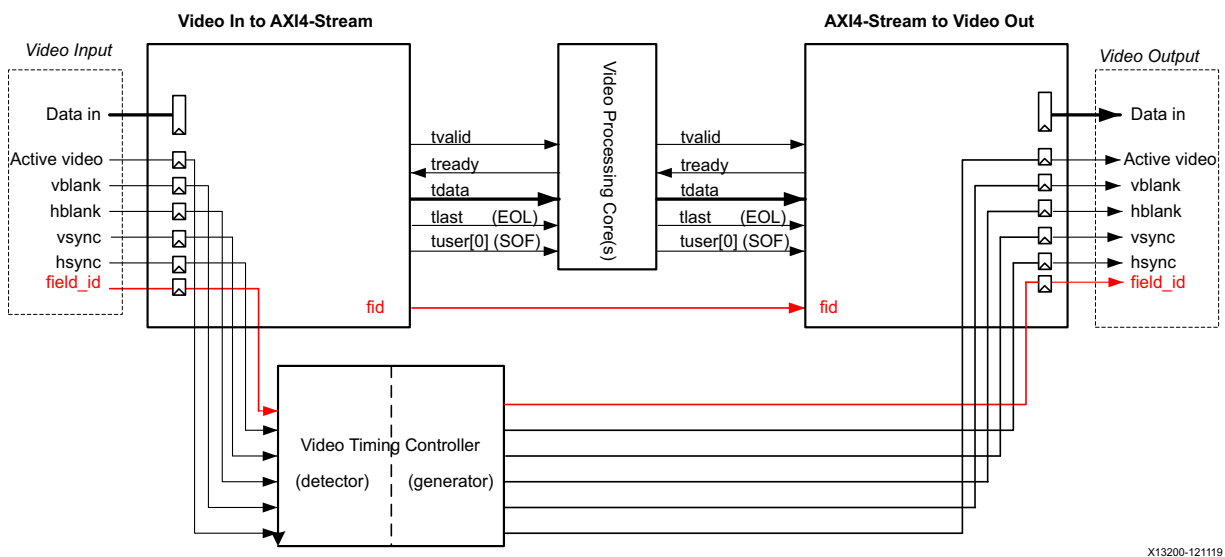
Video In to AXI4-Stream

AXI4-Stream to Video Out

Video Input

Data in
Active video
vblank
hblank
vsync
hsync
field_id

tvalid
tready
tdata
tlast (EOL)
tuser[0] (SOF)

fid

Video Processing Core(s)

tvalid
tready
tdata
tlast (EOL)
tuser[0] (SOF)

fid

Video Output

Data in
Active video
vblank
hblank
vsync
hsync
field_id

Video Timing Controller
(detector) (generator)

X13200-121119